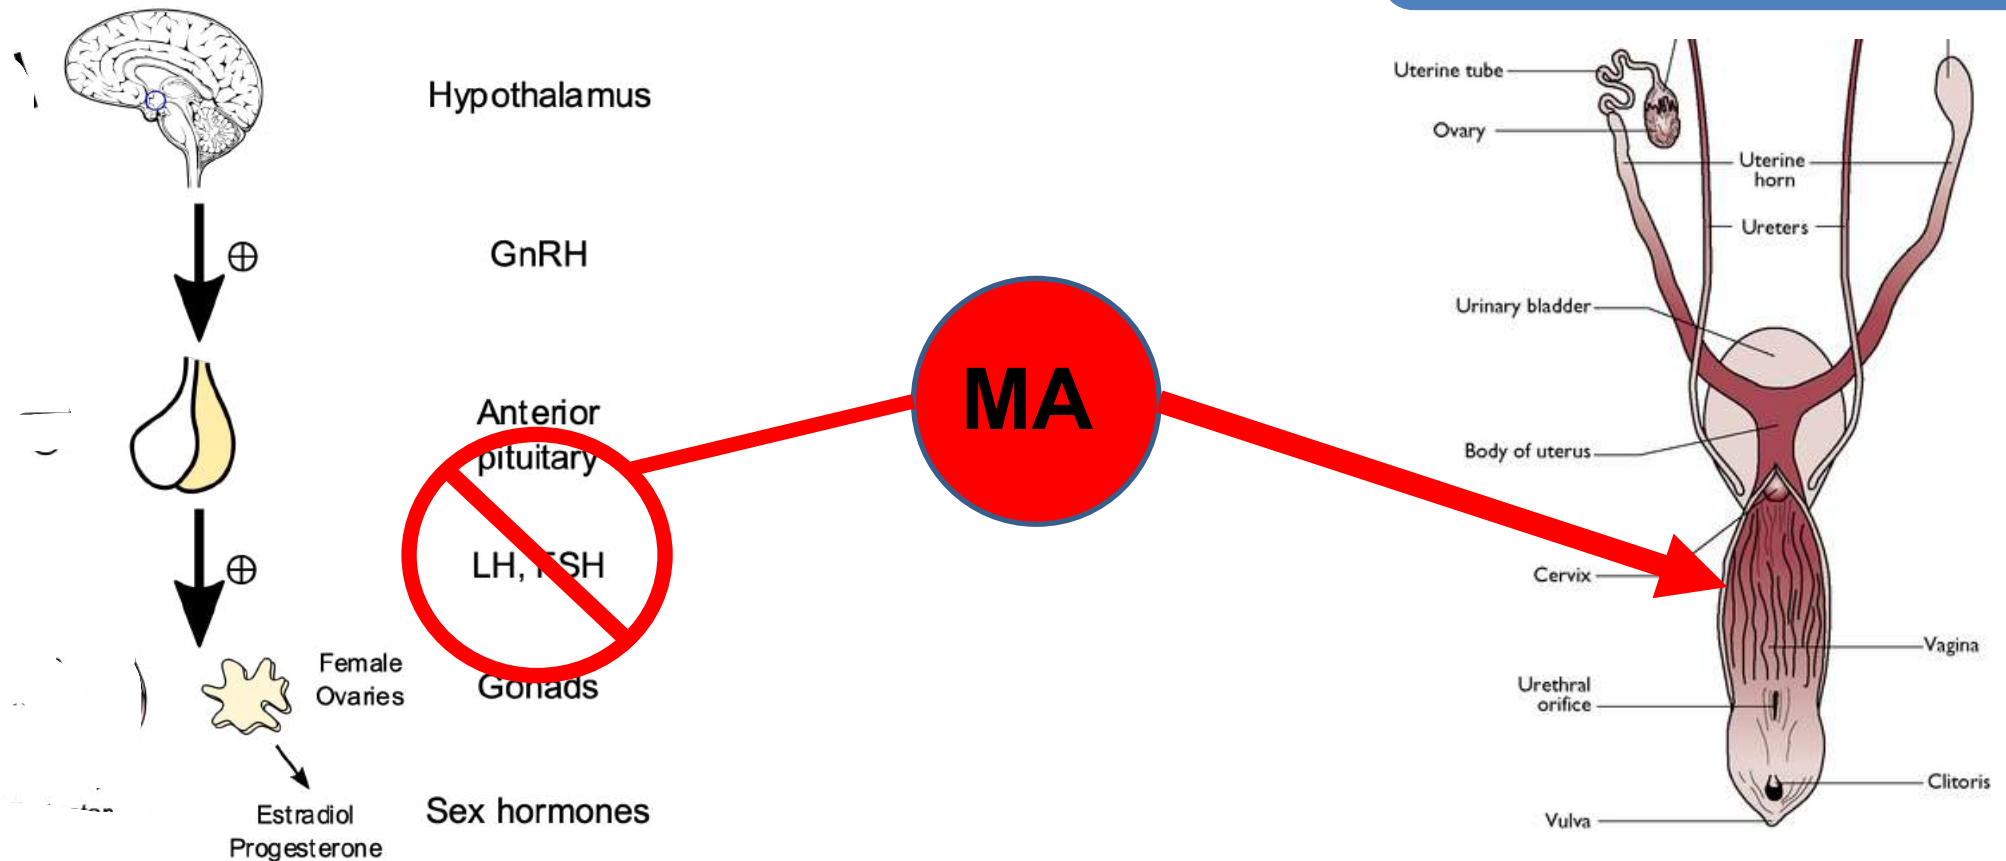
Hypothalamus

$\oplus$

GnRH

Anterior pituitary

$\oplus$

LH, FSH

Female Ovaries

Gonads

Estradiol Progesterone

Sex hormones

MA

Uterine tube

Ovary

Uterine horn

Ureters

Urinary bladder

Body of uterus

Cervix

Vagina

Urethral orifice

Clitoris

Vulva